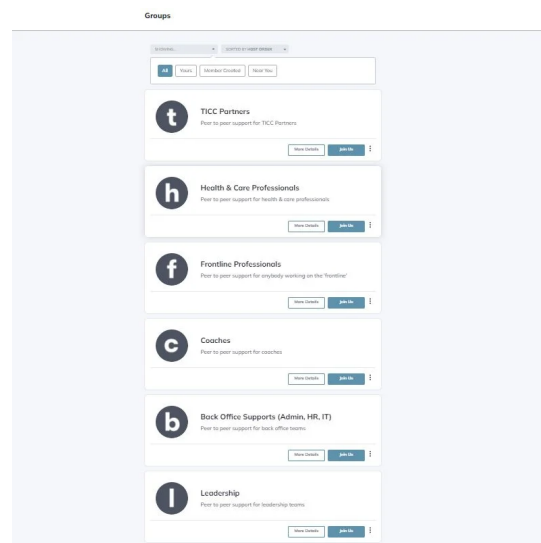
Groups

SHOWING | SORTED BY GROUP ORDER

All | Yours | Member Created | Near You

t
TICC Partners
Peer to peer support for TICC Partners
More Details | Join Us

h
Health & Care Professionals
Peer to peer support for health & care professionals
More Details | Join Us

f
Frontline Professionals
Peer to peer support for anybody working on the 'frontline'
More Details | Join Us

c
Coaches
Peer to peer support for coaches
More Details | Join Us

b
Back Office Supports (Admin, HR, IT)
Peer to peer support for back office teams
More Details | Join Us

l
Leadership
Peer to peer support for leadership teams
More Details | Join Us